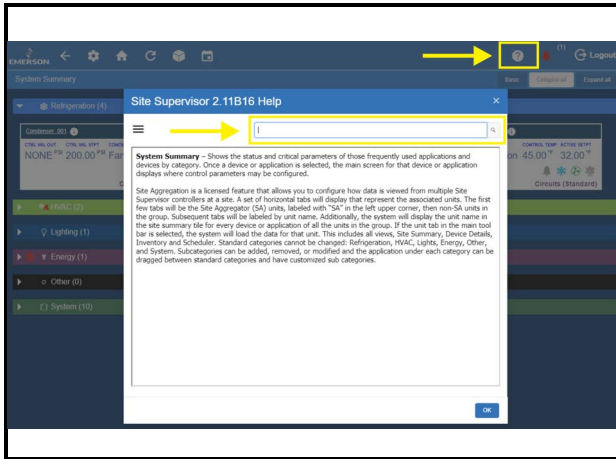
EMERSON

(1) Logout

System Summary

Basic Categorical Expand all

Refrigeration (4)

Condenser 001

CTRL VAL OUT CTRL VAL SYPT

NONE 200.00 Far

CONTROL TEMP ACTIVE SETPT

on 45.00 32.00

Circuits (Standard)

HVAC (2)

Lighting (1)

Energy (1)

Other (0)

System (10)

Site Supervisor 2.11B16 Help

×

System Summary – Shows the status and critical parameters of those frequently used applications and devices by category. Once a device or application is selected, the main screen for that device or application displays where control parameters may be configured.

Site Aggregation is a licensed feature that allows you to configure how data is viewed from multiple Site Supervisor controllers at a site. A set of horizontal tabs will display that represent the associated units. The first few tabs will be the Site Aggregator (SA) units, labeled with "SA" in the left upper corner, then non-SA units in the group. Subsequent tabs will be labeled by unit name. Additionally, the system will display the unit name in the site summary tile for every device or application of all the units in the group. If the unit tab in the main tool bar is selected, the system will load the data for that unit. This includes all views, Site Summary, Device Details, Inventory and Scheduler. Standard categories cannot be changed: Refrigeration, HVAC, Lights, Energy, Other, and System. Subcategories can be added, removed, or modified and the application under each category can be dragged between standard categories and have customized sub categories.

OK